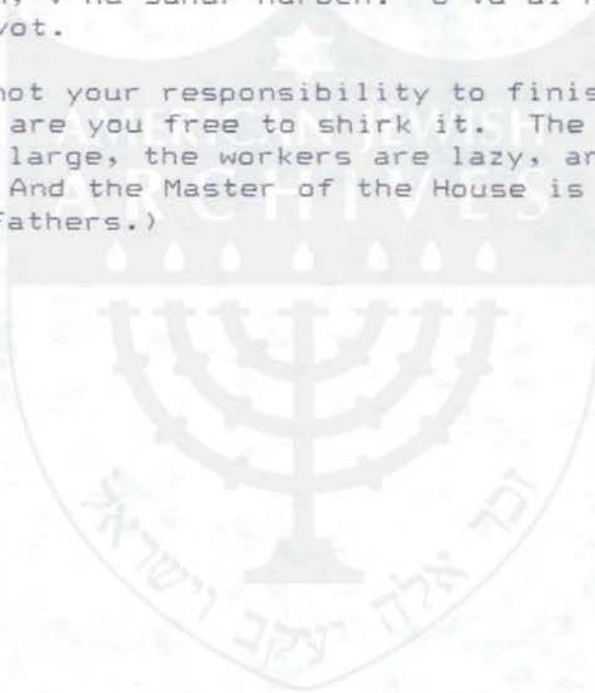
y v'ha sahar harbeh. B'va'al h
vot.

not your responsibility to finis
 are you free to shirk it. The
 large, the workers are lazy, ar
 And the Master of the House is
Fathers.)

AMERICAN JEWISH
ARCHIVES

זכר אלה יעקב וישראל